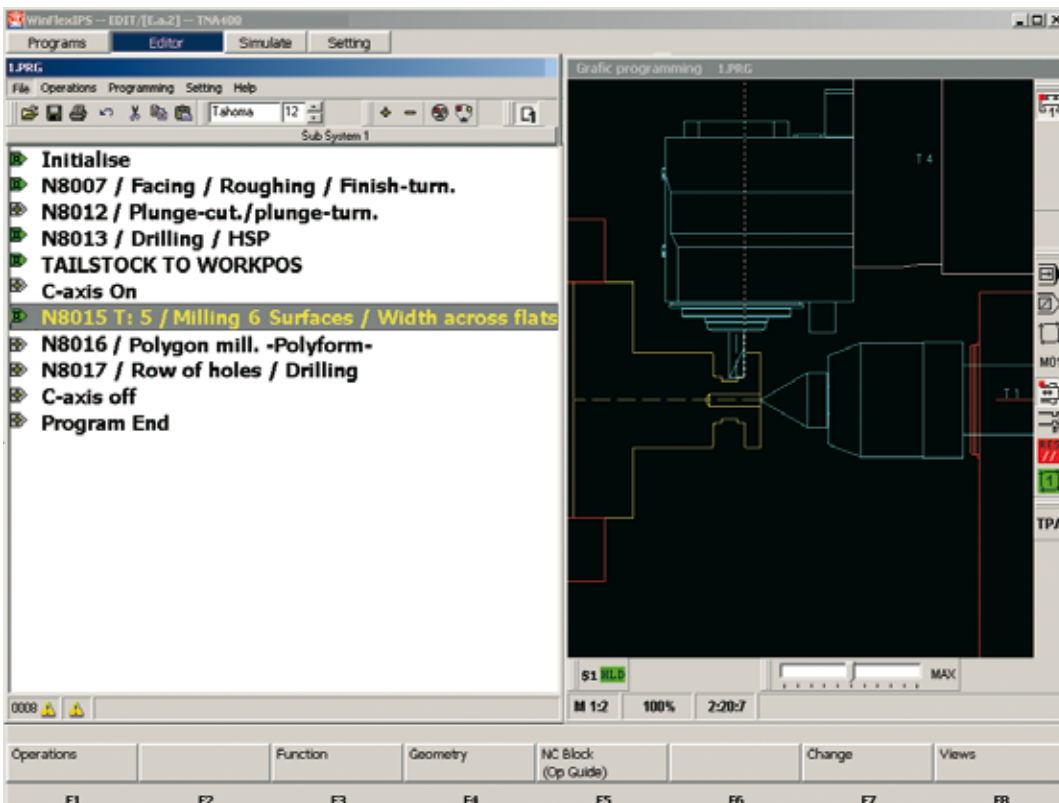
WinFlexIPS -- EDIT/[Ea.2] -- TNA400

Programs | Editor | Simulate | Setting

1.PRG

File Operations Programming Setting Help

Tahoma 12

Sub System 1

Initialise
N8007 / Facing / Roughing / Finish-turn.
N8012 / Plunge-cut./plunge-turn.
N8013 / Drilling / HSP
TAILSTOCK TO WORKPOS
C-axis On
N8015 T: 5 / Milling 6 Surfaces / Width across flats
N8016 / Polygon mill. -Polyform-
N8017 / Row of holes / Drilling
C-axis off
Program End

0008

Grafic programming 1.PRG

T 4

T 1

MO

TP

S1 HLD

MAX

M 1:2 100% 2:20:7

| Operations | | Function | Geometry | NC Block (Op Guide) | | Change | Views |
|---|---|---|---|---|---|---|---|
| F1 | F2 | F3 | F4 | F5 | F6 | F7 | F8 |